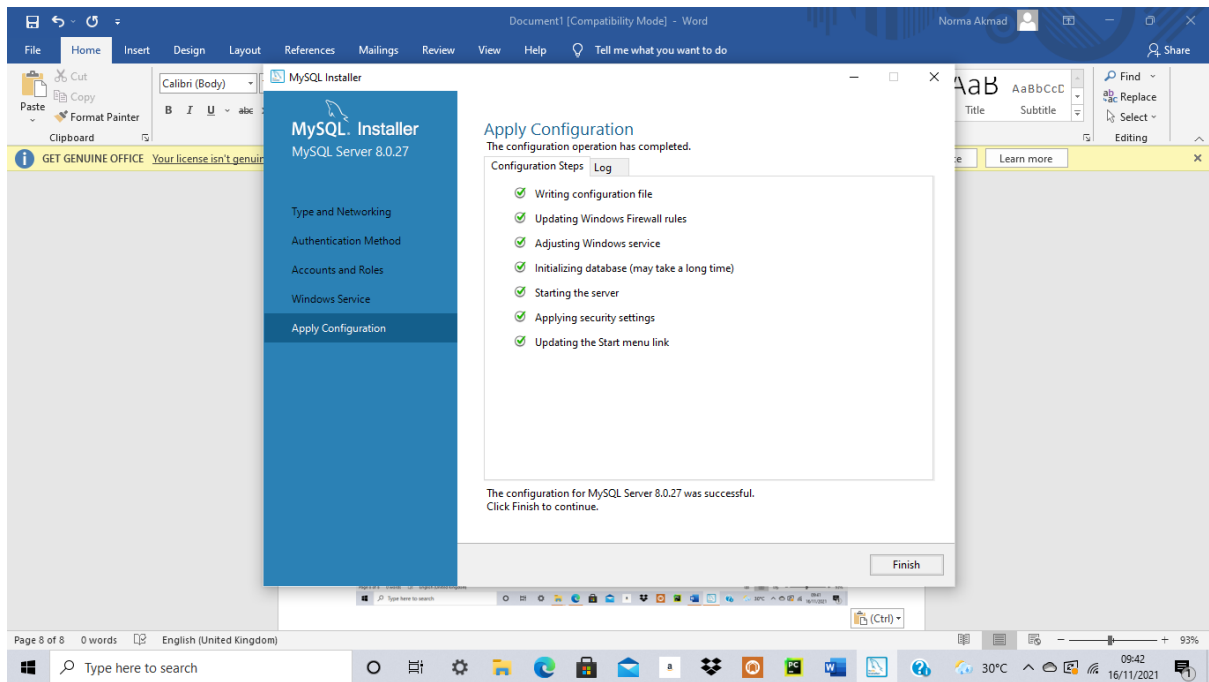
Document1 [Compatibility Mode] - Word
Norma Akmad
Share

File
Home
Insert
Design
Layout
References
Mailings
Review
View
Help
Tell me what you want to do

Cut
Copy
Paste
Format Painter
Clipboard
Calibri (Body)
B I U abc

AaB
Title
AaBbCcD
Subtitle
Find
Replace
Select
Editing

GET GENUINE OFFICE Your license isn't genuin
Learn more

MySQL Installer

MySQL. Installer
MySQL Server 8.0.27

Type and Networking
Authentication Method
Accounts and Roles
Windows Service
Apply Configuration

Apply Configuration
The configuration operation has completed.

Configuration Steps
Log

Writing configuration file
Updating Windows Firewall rules
Adjusting Windows service
Initializing database (may take a long time)
Starting the server
Applying security settings
Updating the Start menu link

The configuration for MySQL Server 8.0.27 was successful.
Click Finish to continue.

Finish

(Ctrl)

Page 8 of 8
0 words
English (United Kingdom)
93%

Type here to search
30°C
09:42
16/11/2021